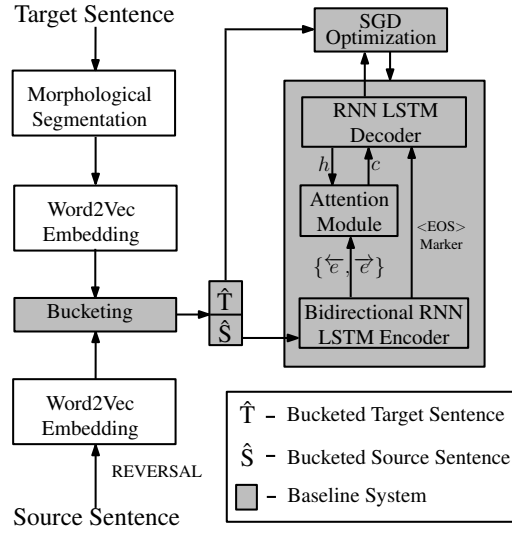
Target Sentence

Morphological Segmentation

Word2Vec Embedding

Bucketing

Word2Vec Embedding

REVERSAL

Source Sentence

$\hat{T}$

$\hat{S}$

SGD Optimization

RNN LSTM Decoder

$h$

$c$

Attention Module

<EOS> Marker

$\{\overleftarrow{e}, \overrightarrow{e}\}$

Bidirectional RNN LSTM Encoder

$\hat{T}$ – Bucketed Target Sentence

$\hat{S}$ – Bucketed Source Sentence

– Baseline System